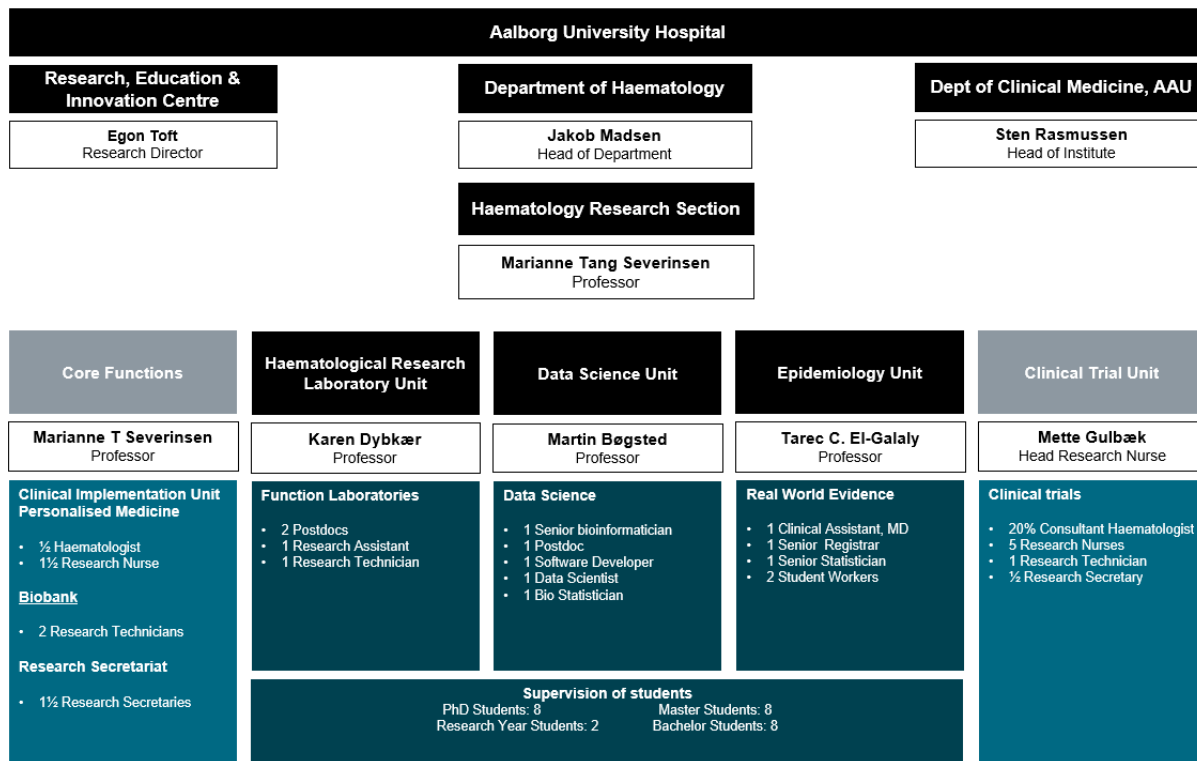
Aalborg University Hospital

Research, Education & Innovation Centre

Egon Toft
Research Director

Department of Haematology

Jakob Madsen
Head of Department

Dept of Clinical Medicine, AAU

Sten Rasmussen
Head of Institute

Haematology Research Section

Marianne Tang Severinsen
Professor

Core Functions

Marianne T Severinsen
Professor

Clinical Implementation Unit Personalised Medicine

- ½ Haematologist
- 1½ Research Nurse

Biobank

- 2 Research Technicians

Research Secretariat

- 1½ Research Secretaries

Haematological Research Laboratory Unit

Karen Dybkær
Professor

Function Laboratories

- 2 Postdocs
- 1 Research Assistant
- 1 Research Technician

Data Science Unit

Martin Bøgsted
Professor

Data Science

- 1 Senior bioinformatician
- 1 Postdoc
- 1 Software Developer
- 1 Data Scientist
- 1 Bio Statistician

Epidemiology Unit

Tarec C. El-Galaly
Professor

Real World Evidence

- 1 Clinical Assistant, MD
- 1 Senior Registrar
- 1 Senior Statistician
- 2 Student Workers

Clinical Trial Unit

Mette Gulbæk
Head Research Nurse

Clinical trials

- 20% Consultant Haematologist
- 5 Research Nurses
- 1 Research Technician
- ½ Research Secretary

Supervision of students
PhD Students: 8
Master Students: 8
Research Year Students: 2
Bachelor Students: 8